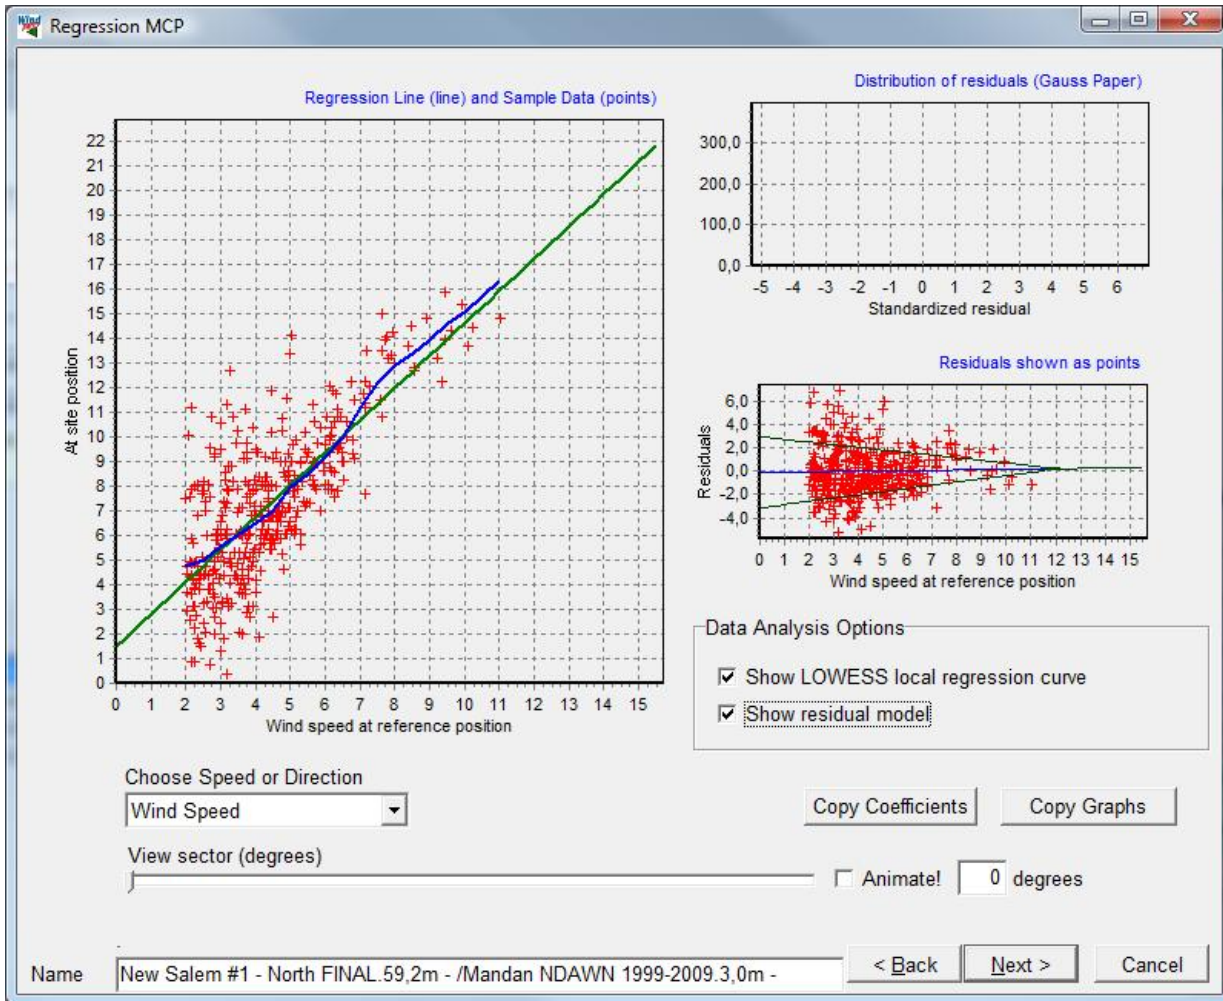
Regression MCP

Regression Line (line) and Sample Data (points)

22
21
20
19
18
17
16
15
14
13
12
11
10
9
8
7
6
5
4
3
2
1
0

At site position

0 1 2 3 4 5 6 7 8 9 10 11 12 13 14 15

Wind speed at reference position

Distribution of residuals (Gauss Paper)

300,0
200,0
100,0
0,0

-5 -4 -3 -2 -1 0 1 2 3 4 5 6

Standardized residual

Residuals shown as points

6,0
4,0
2,0
0,0
-2,0
-4,0

Residuals

0 1 2 3 4 5 6 7 8 9 10 11 12 13 14 15

Wind speed at reference position

Data Analysis Options

Show LOWESS local regression curve

Show residual model

Choose Speed or Direction

Wind Speed

Copy Coefficients

Copy Graphs

View sector (degrees)

Animate!

0 degrees

Name

New Salem #1 - North FINAL.59,2m - /Mandan NDAWN 1999-2009.3,0m -

< Back

Next >

Cancel